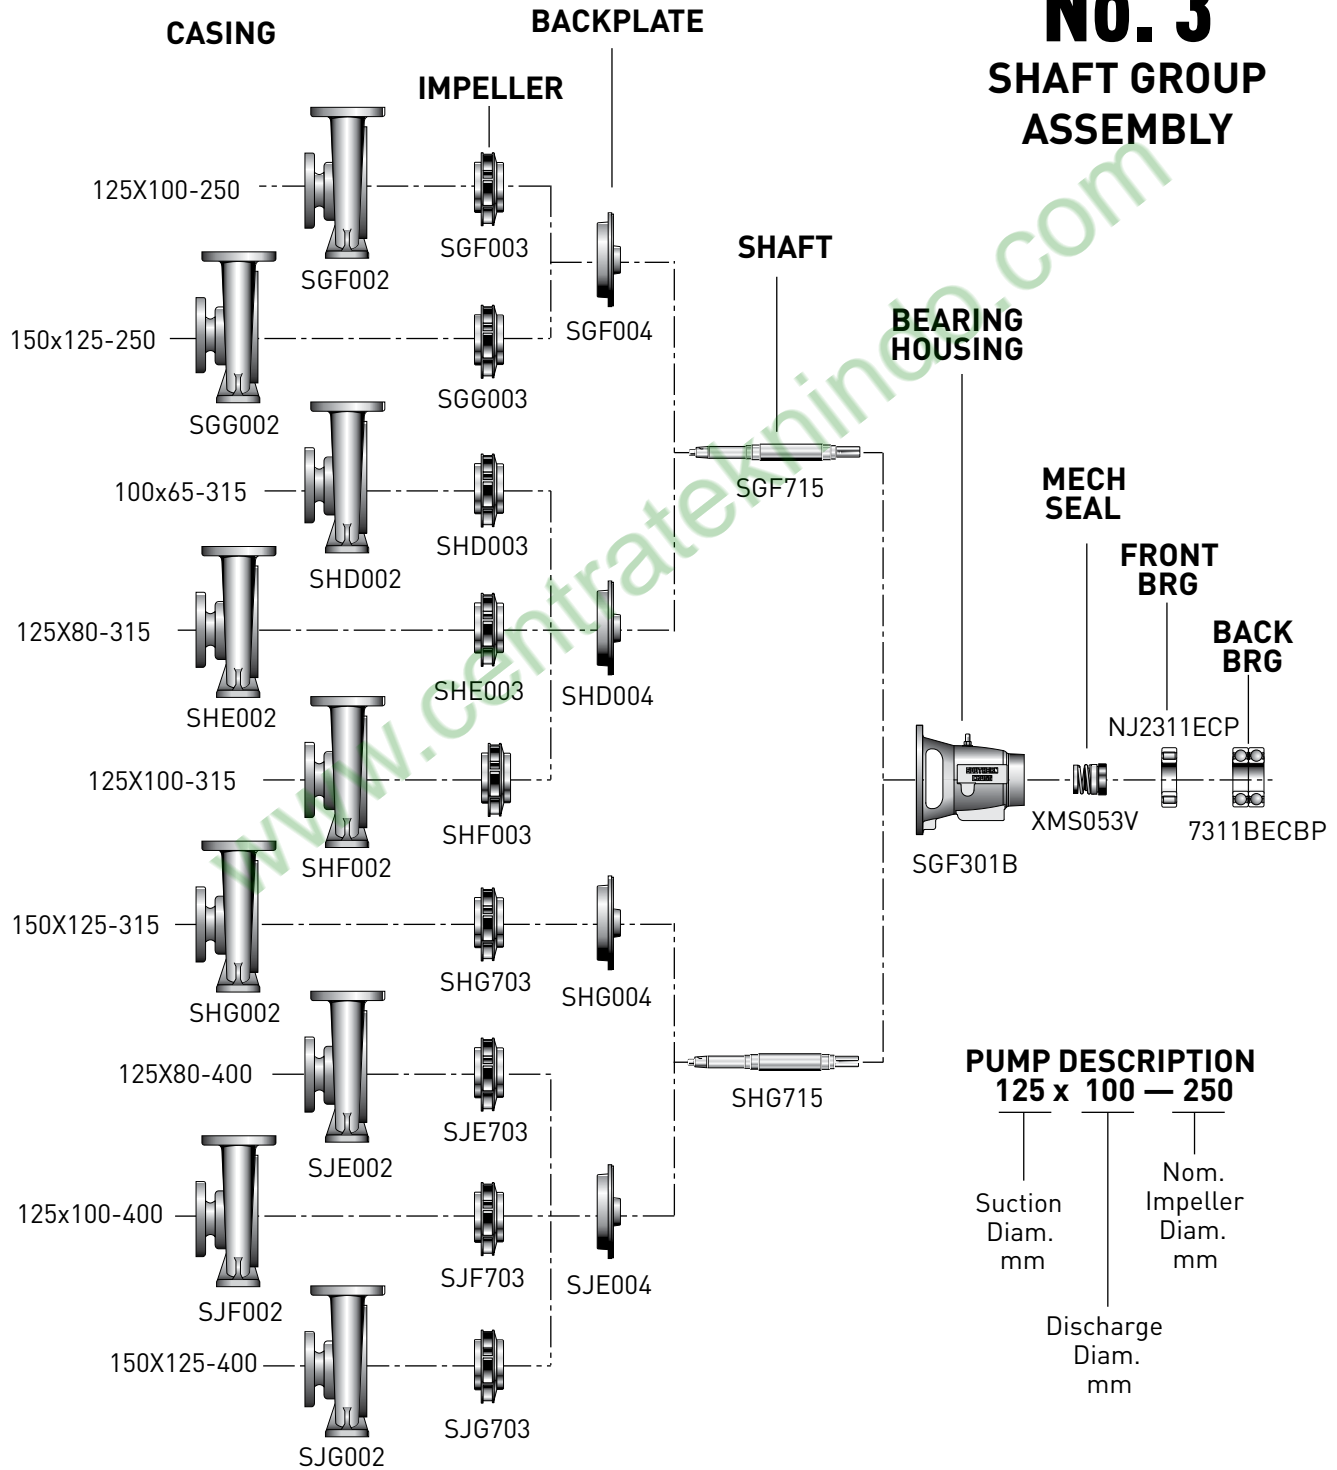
No. 3
SHAFT GROUP ASSEMBLY

CASING

BACKPLATE

IMPELLER

125X100-250

SGF002

SGF003

SGF004

150x125-250

SGG002

SGG003

SHAFT

BEARING HOUSING

100x65-315

SHD002

SHD003

SGF715

125X80-315

SHE002

SHE003

SHD004

MECH SEAL

FRONT BRG

BACK BRG

NJ2311ECP

125X100-315

SHF002

SHF003

SGF301B

XMS053V

7311BECBP

150X125-315

SHG002

SHG703

SHG004

125X80-400

SJE002

SJE703

SHG715

125x100-400

SJF002

SJF703

SJE004

150X125-400

SJG002

SJG703

PUMP DESCRIPTION
125 x 100 — 250

Suction Diam. mm

Discharge Diam. mm

Nom. Impeller Diam. mm

www.centratekhindo.com